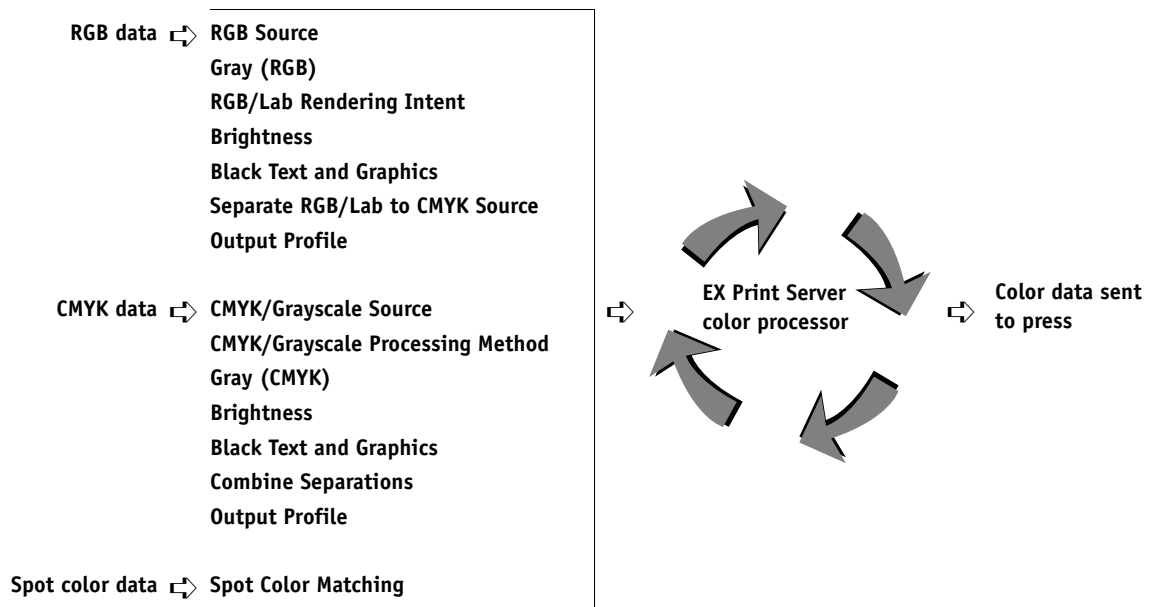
RGB data ⇨ RGB Source
Gray (RGB)
RGB/Lab Rendering Intent
Brightness
Black Text and Graphics
Separate RGB/Lab to CMYK Source
Output Profile

CMYK data ⇨ CMYK/Grayscale Source
CMYK/Grayscale Processing Method
Gray (CMYK)
Brightness
Black Text and Graphics
Combine Separations
Output Profile

Spot color data ⇨ Spot Color Matching

⇨

EX Print Server color processor

⇨ Color data sent to press